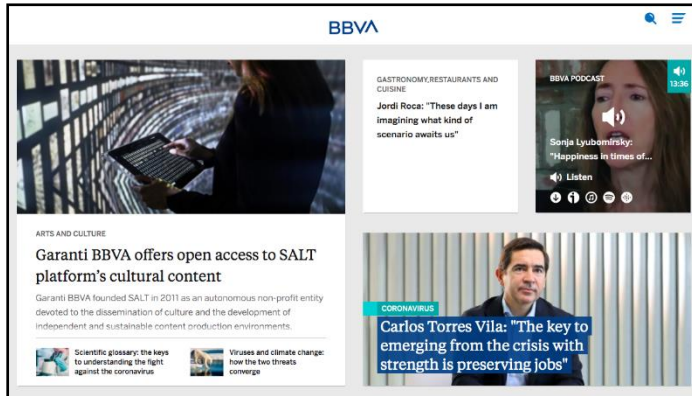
BBVA

ARTS AND CULTURE

Garanti BBVA offers open access to SALT platform's cultural content

Garanti BBVA founded SALT in 2011 as an autonomous non-profit entity devoted to the dissemination of culture and the development of independent and sustainable content production environments.

Scientific glossary: the keys to understanding the fight against the coronavirus

Viruses and climate change: how the two threats converge

GASTRONOMY,RESTAURANTS AND CUISINE

Jordi Roca: "These days I am imagining what kind of scenario awaits us"

BBVA PODCAST

13:36

Sonja Lyubomirsky: "Happiness in times of...

Listen

CORONAVIRUS

Carlos Torres Vila: "The key to emerging from the crisis with strength is preserving jobs"